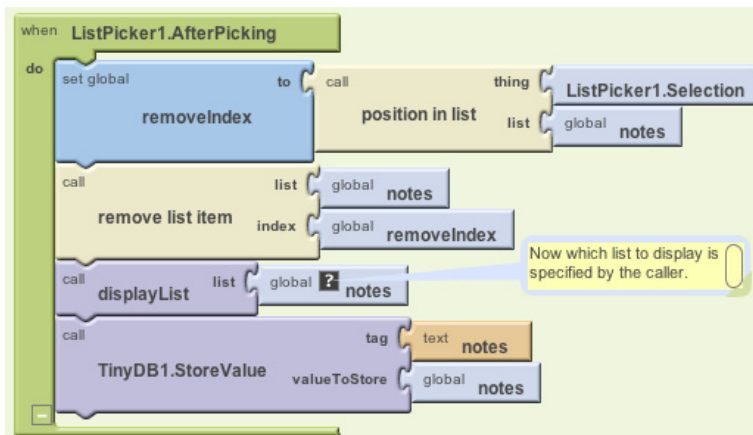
when ListPicker1.AfterPicking
do set global removeIndex to call position in list thing ListPicker1.Selection list global notes
call remove list item list global notes index global removeIndex
call displayList list global ? notes
Now which list to display is specified by the caller.
call TinyDB1.StoreValue tag text notes valueToStore global notes
−